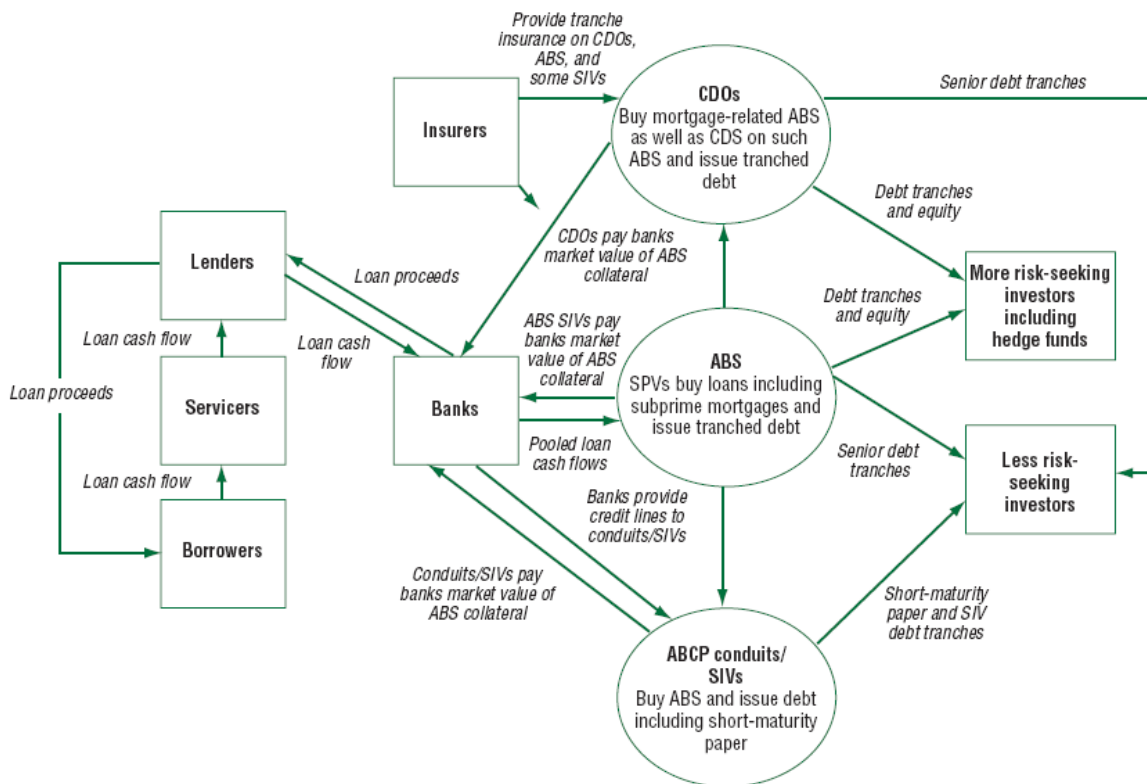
Provide tranche insurance on CDOs, ABS, and some SIVs

Insurers

CDOs
Buy mortgage-related ABS as well as CDS on such ABS and issue tranched debt

Senior debt tranches

Debt tranches and equity

CDOs pay banks market value of ABS collateral

Lenders

Loan proceeds

Loan cash flow

Loan cash flow

Loan proceeds

Servicers

Loan cash flow

Borrowers

Banks

ABS SIVs pay banks market value of ABS collateral

Pooled loan cash flows

ABS
SPVs buy loans including subprime mortgages and issue tranched debt

Debt tranches and equity

More risk-seeking investors including hedge funds

Senior debt tranches

Less risk-seeking investors

Banks provide credit lines to conduits/SIVs

Conduits/SIVs pay banks market value of ABS collateral

Short-maturity paper and SIV debt tranches

ABCP conduits/SIVs
Buy ABS and issue debt including short-maturity paper